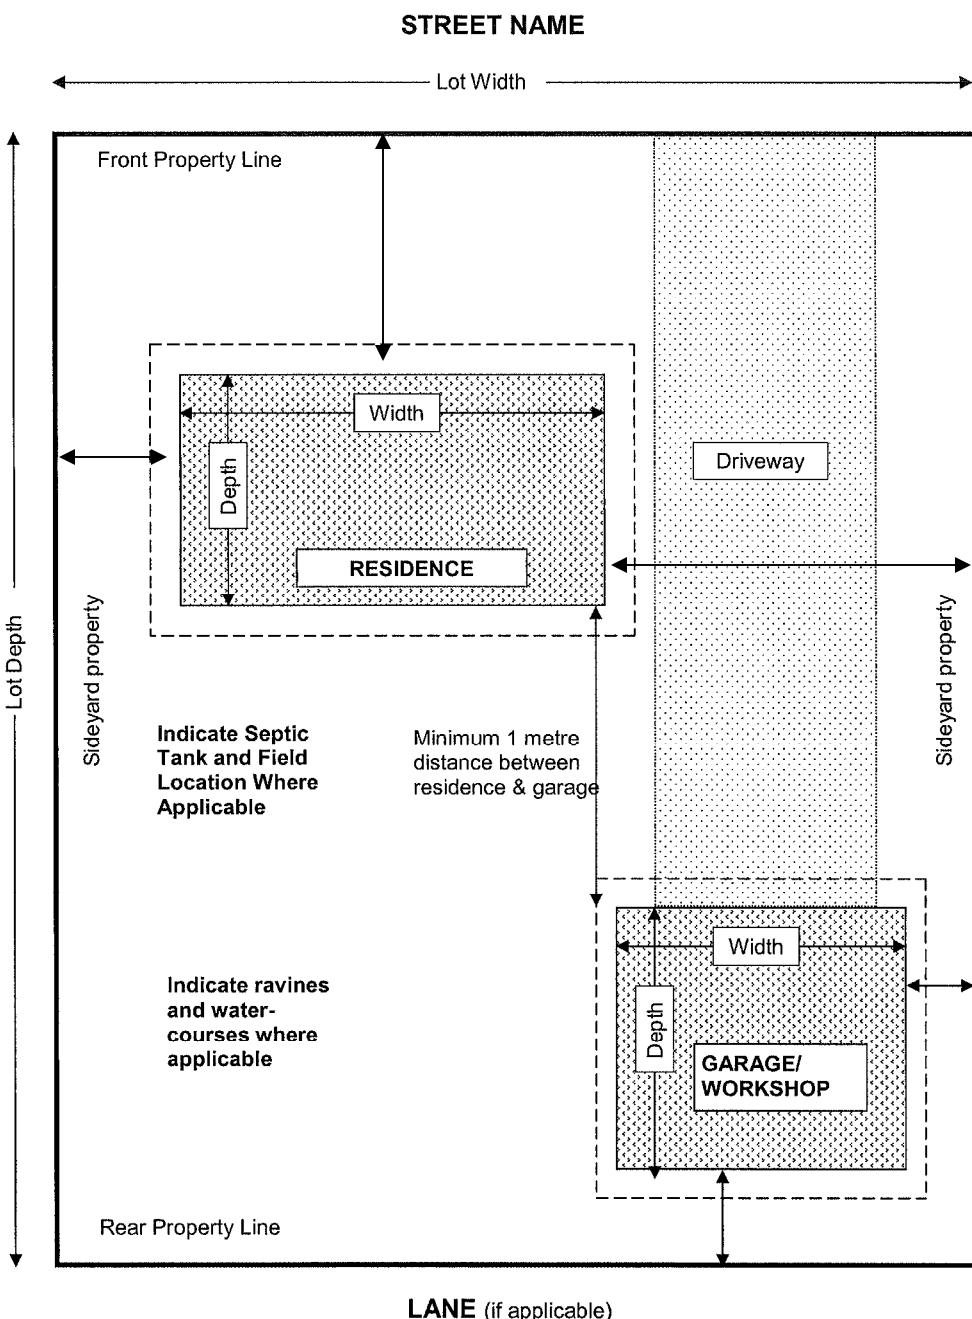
STREET NAME

Lot Width

Front Property Line

Width

Depth

RESIDENCE

Driveway

Lot Depth

Sideyard property

Sideyard property

Indicate Septic Tank and Field Location Where Applicable

Minimum 1 metre distance between residence & garage

Width

Depth

GARAGE/ WORKSHOP

Indicate ravines and water-courses where applicable

Rear Property Line

LANE (if applicable)